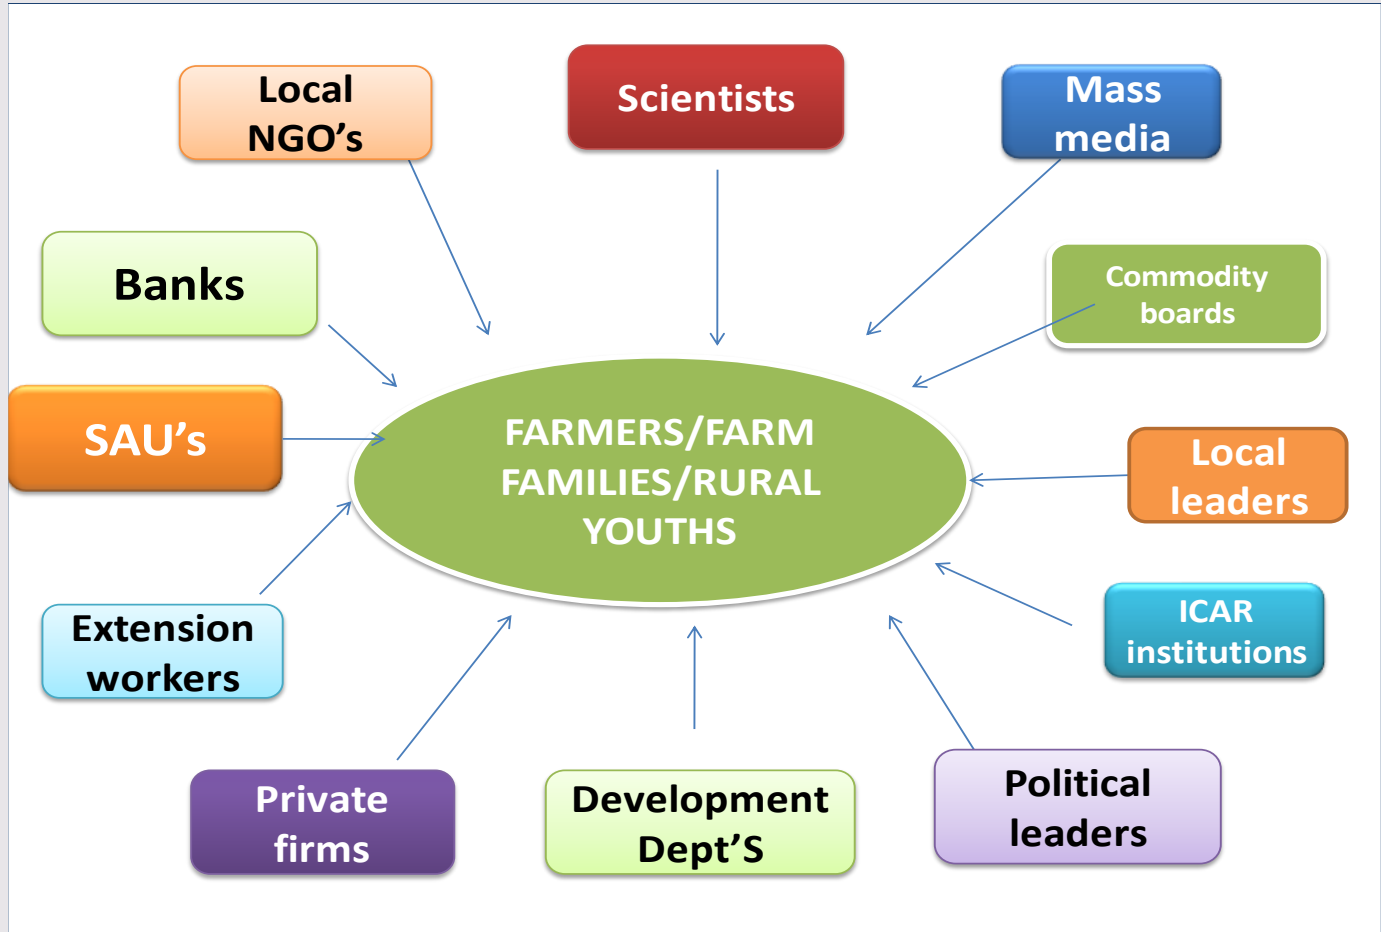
Local NGO’s

Scientists

Mass media

Banks

Commodity boards

SAU’s

FARMERS/FARM FAMILIES/RURAL YOUTHS

Local leaders

Extension workers

ICAR institutions

Private firms

Development Dept’S

Political leaders